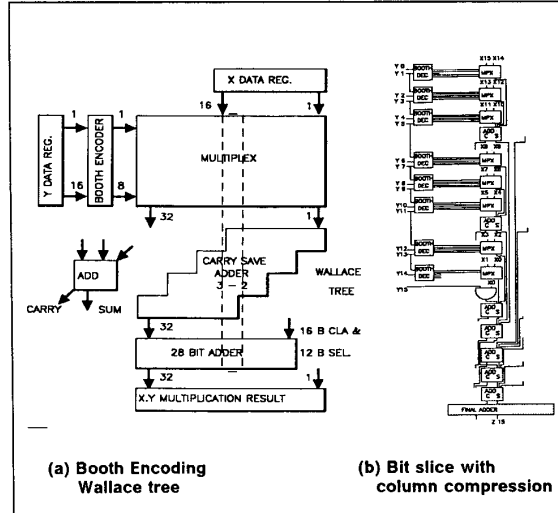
X DATA REG.

16

1

Y DATA REG.

1

BOOTH ENCODER

1

16

8

MULTIPLEX

32

1

ADD

CARRY

SUM

CARRY SAVE ADDER 3 – 2

WALLACE TREE

32

16 B CLA &

28 BIT ADDER

12 B SEL.

32

1

X.Y MULTIPLICATION RESULT

Y 0
Y 1
BOOTH DEC
X15 X14
MPX
Y 2
Y 3
BOOTH DEC
X13 X12
MPX
Y 4
Y 5
BOOTH DEC
X11 X10
MPX
ADD C S
X9 X8
Y 6
Y 7
BOOTH DEC
MPX
X7 X6
Y 8
Y 9
BOOTH DEC
MPX
X5 X4
Y10
Y11
BOOTH DEC
MPX
ADD C S
X3 X2
Y12
Y13
BOOTH DEC
MPX
X1 X0
Y14
BOOTH DEC
MPX
X0
Y15
ADD C S
ADD C S
ADD C S
ADD C S
ADD C S
FINAL ADDER
Z 15

(a) Booth Encoding Wallace tree

(b) Bit slice with column compression